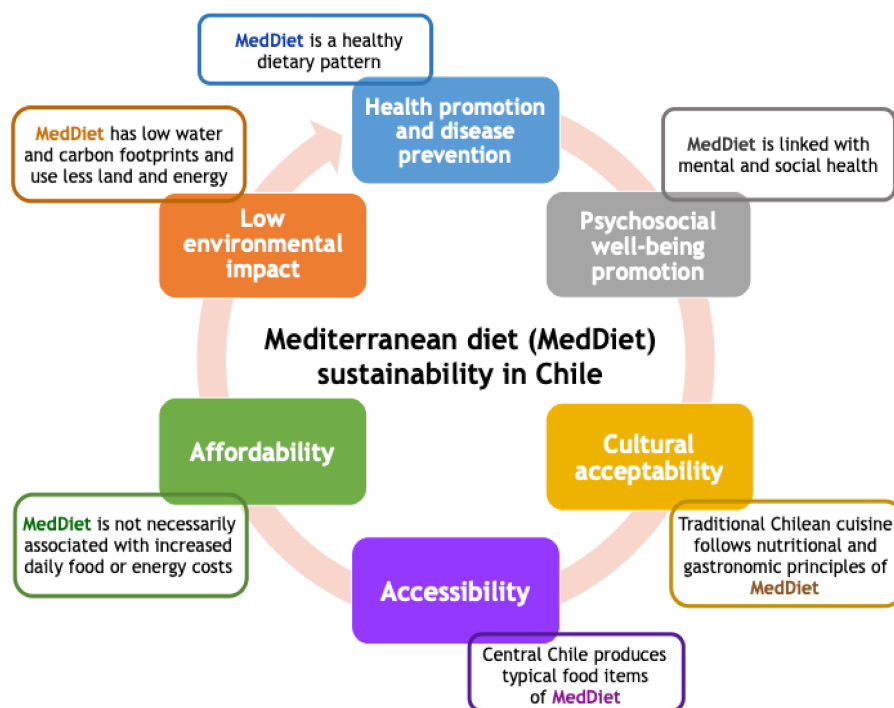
MedDiet is a healthy dietary pattern

Health promotion and disease prevention

MedDiet is linked with mental and social health

Psychosocial well-being promotion

MedDiet has low water and carbon footprints and use less land and energy

Low environmental impact

Mediterranean diet (MedDiet) sustainability in Chile

Cultural acceptability

Traditional Chilean cuisine follows nutritional and gastronomic principles of MedDiet

Affordability

MedDiet is not necessarily associated with increased daily food or energy costs

Accessibility

Central Chile produces typical food items of MedDiet